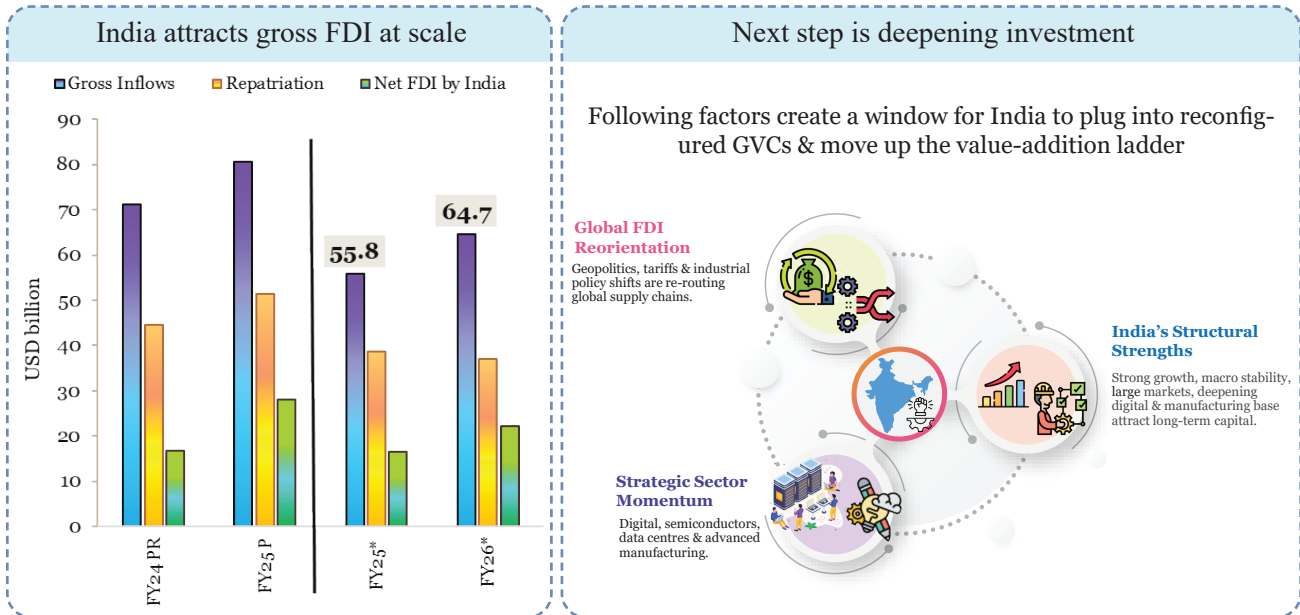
India attracts gross FDI at scale

Gross Inflows
Repatriation
Net FDI by India

90
80
70
60
50
40
30
20
10
0

USD billion

55.8
64.7

FY24 PR
FY25 P
FY25*
FY26*

Next step is deepening investment

Following factors create a window for India to plug into reconfigured GVCs & move up the value-addition ladder

Global FDI Reorientation
Geopolitics, tariffs & industrial policy shifts are re-routing global supply chains.

India's Structural Strengths
Strong growth, macro stability, large markets, deepening digital & manufacturing base attract long-term capital.

Strategic Sector Momentum
Digital, semiconductors, data centres & advanced manufacturing.